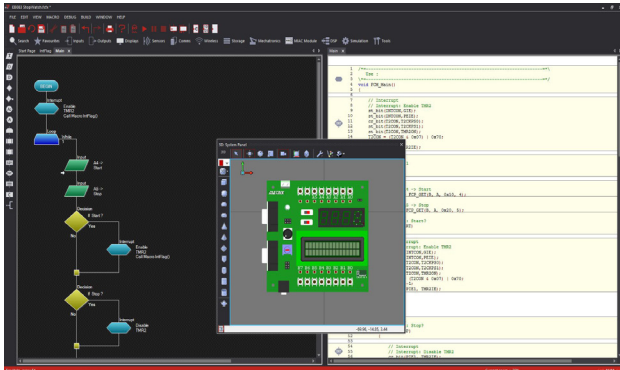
FILE EDIT VIEW MACRO DEBUG BUILD WINDOW HELP

Search Favourites Inputs Outputs Displays Sensors Comms Wireless Storage Mechatronics MIAC Module Simulation Tools

Start Page IntFlag Main

BEGIN

Interrupt
Enable TMR2
Call Macro IntFlag()

Loop
While

Input
RA <- Start

Input
RB <- Stop

Decision
If Start ?

Yes

No

Interrupt
Enable TMR2
Call Macro IntFlag()

Decision
If Stop ?

Yes

No

Interrupt
Disable TMR2

Main C

/*===================================================*/
Name :
/*===================================================*/
void FCM_Main()
{

// Interrupt
// Interrupt: Enable TMR2
st_bit(INTCON,GIE);
st_bit(INTCON,PEIE);
st_bit(T2CON,TMR2ON);
st_bit(T2CON,T2CKPS0);
st_bit(T2CON,T2CKPS1);
TICON = (TICON & 0x07) | 0x70;

// Interrupt
// Interrupt: Disable TMR2

3D System Panel

-60.00, -14.00, 2.44